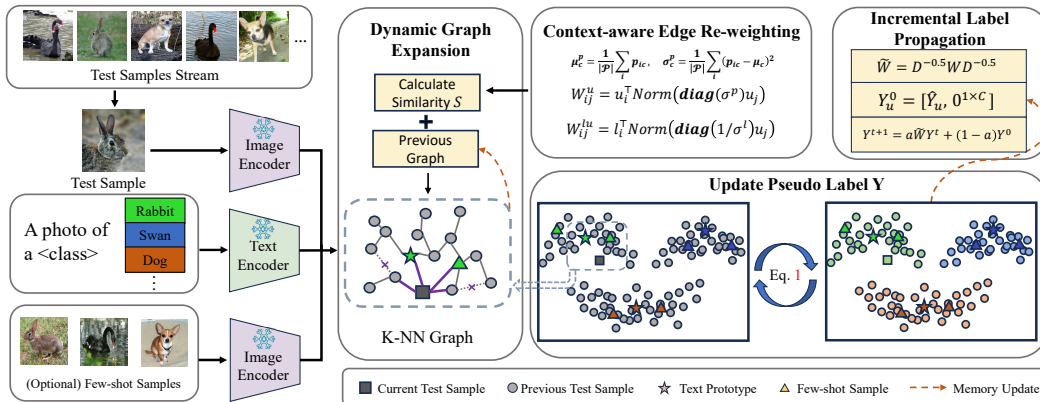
Test Samples Stream

Test Sample

Image Encoder

A photo of a <class>

Rabbit
Swan
Dog
⋮

Text Encoder

(Optional) Few-shot Samples

Image Encoder

Dynamic Graph Expansion

Calculate Similarity $S$

+

Previous Graph

K-NN Graph

Context-aware Edge Re-weighting

$\mu_c^p = \frac{1}{|\mathcal{P}|}\sum_i p_{ic}, \quad \sigma_c^p = \frac{1}{|\mathcal{P}|}\sum_i (p_{ic} - \mu_c)^2$

$W_{ij}^{u} = u_i^\top Norm\big(\boldsymbol{diag}(\sigma^p)u_j\big)$

$W_{ij}^{lu} = l_i^\top Norm\big(\boldsymbol{diag}(1/\sigma^l)u_j\big)$

Incremental Label Propagation

$\widetilde{W} = D^{-0.5}WD^{-0.5}$

$Y_u^0 = [\hat{Y}_u, 0^{1\times C}]$

$Y^{t+1} = a\widetilde{W}Y^t + (1-a)Y^0$

Update Pseudo Label Y

Eq. 1

Current Test Sample   Previous Test Sample   Text Prototype   Few-shot Sample   Memory Update